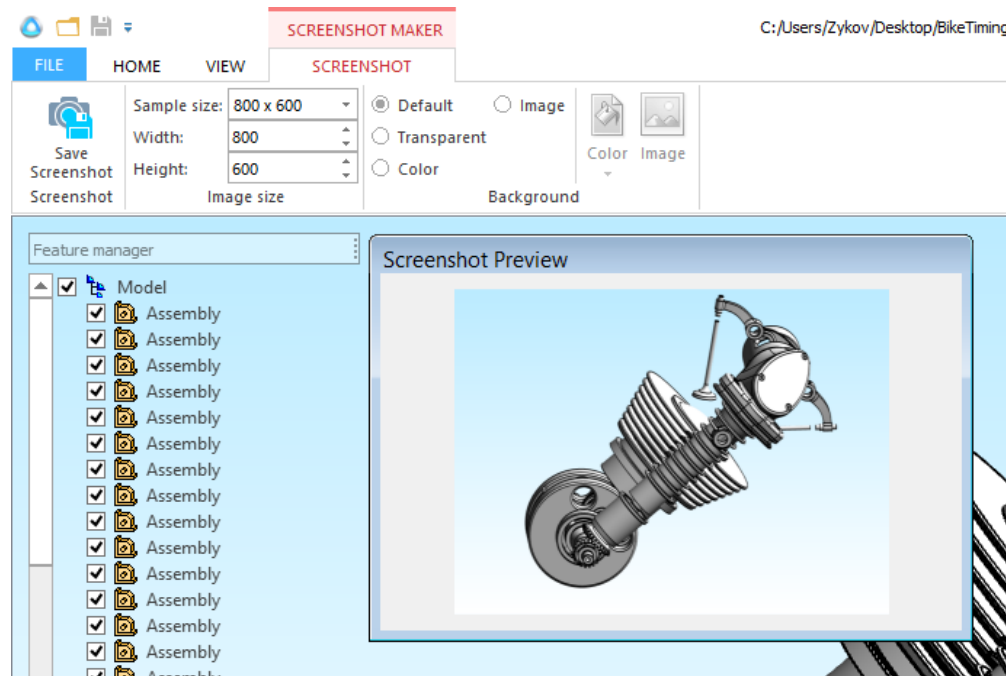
SCREENSHOT MAKER

C:/Users/Zykov/Desktop/BikeTiming

FILE HOME VIEW SCREENSHOT

Save Screenshot

Screenshot

Sample size: 800 x 600

Width: 800

Height: 600

Image size

Default

Image

Transparent

Color

Color

Image

Background

Feature manager

Model

Assembly

Assembly

Assembly

Assembly

Assembly

Assembly

Assembly

Assembly

Assembly

Assembly

Assembly

Assembly

Assembly

Assembly

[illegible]

Screenshot Preview